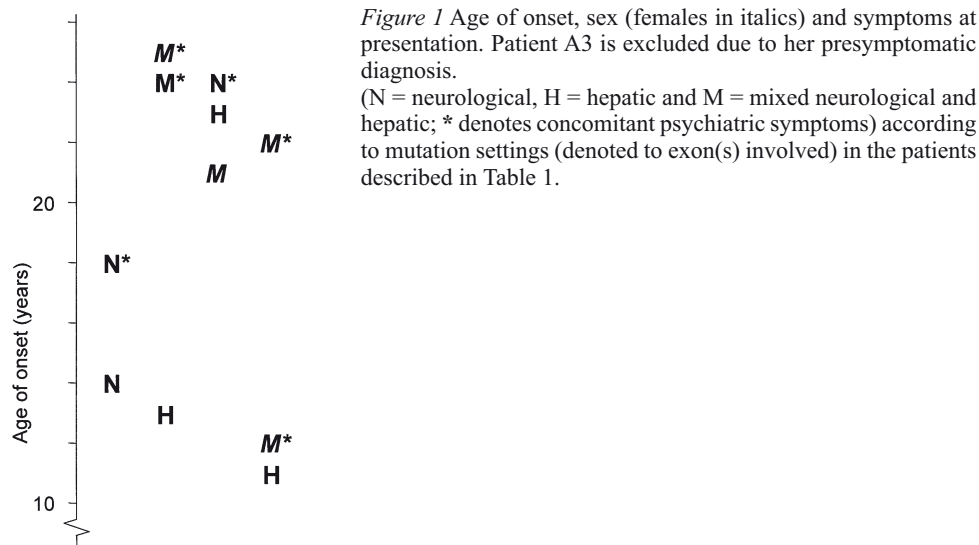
M*
M* N*
H
M*
M
20
N*
N
H
M*
H
10
Age of onset (years)

*Figure 1* Age of onset, sex (females in italics) and symptoms at presentation. Patient A3 is excluded due to her presymptomatic diagnosis.

(N = neurological, H = hepatic and M = mixed neurological and hepatic; * denotes concomitant psychiatric symptoms) according to mutation settings (denoted to exon(s) involved) in the patients described in Table 1.